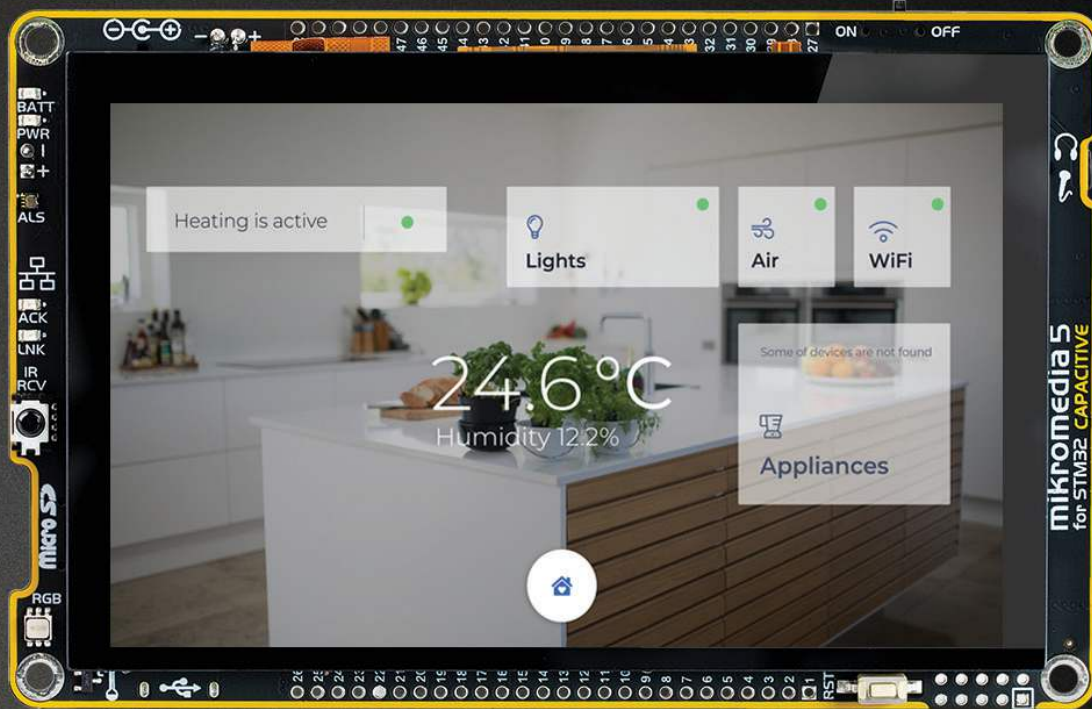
BATT
PWR
ALS
ACK
LNK
IR
RCV
micro SD
RGB
ON
OFF
47
46
45
44
43
32
31
30
29
28
27
RST
mikromedia 5
for STM32 CAPACITIVE

Heating is active

Lights

Air

WiFi

24.6°C
Humidity 12.2%

Some of devices are not found

Appliances